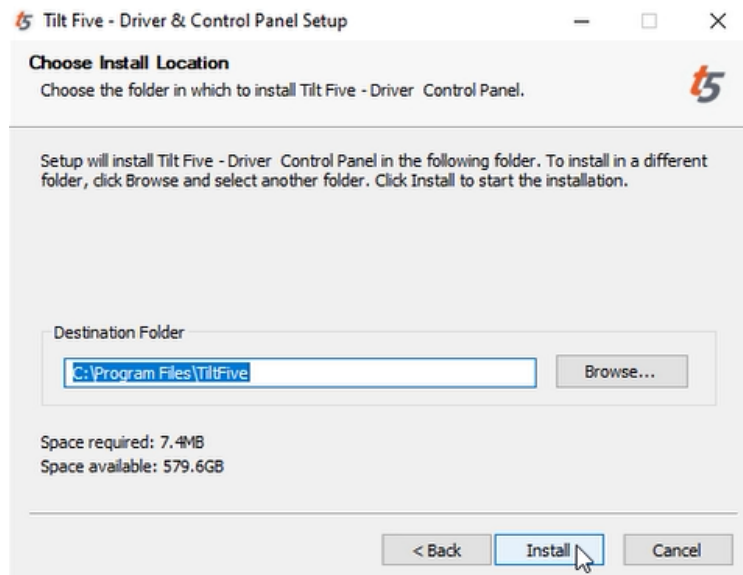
t5 Tilt Five - Driver & Control Panel Setup

Choose Install Location
Choose the folder in which to install Tilt Five - Driver Control Panel.

t5

Setup will install Tilt Five - Driver Control Panel in the following folder. To install in a different folder, click Browse and select another folder. Click Install to start the installation.

Destination Folder
C:\Program Files\TiltFive
Browse...

Space required: 7.4MB
Space available: 579.6GB

< Back
Install
Cancel